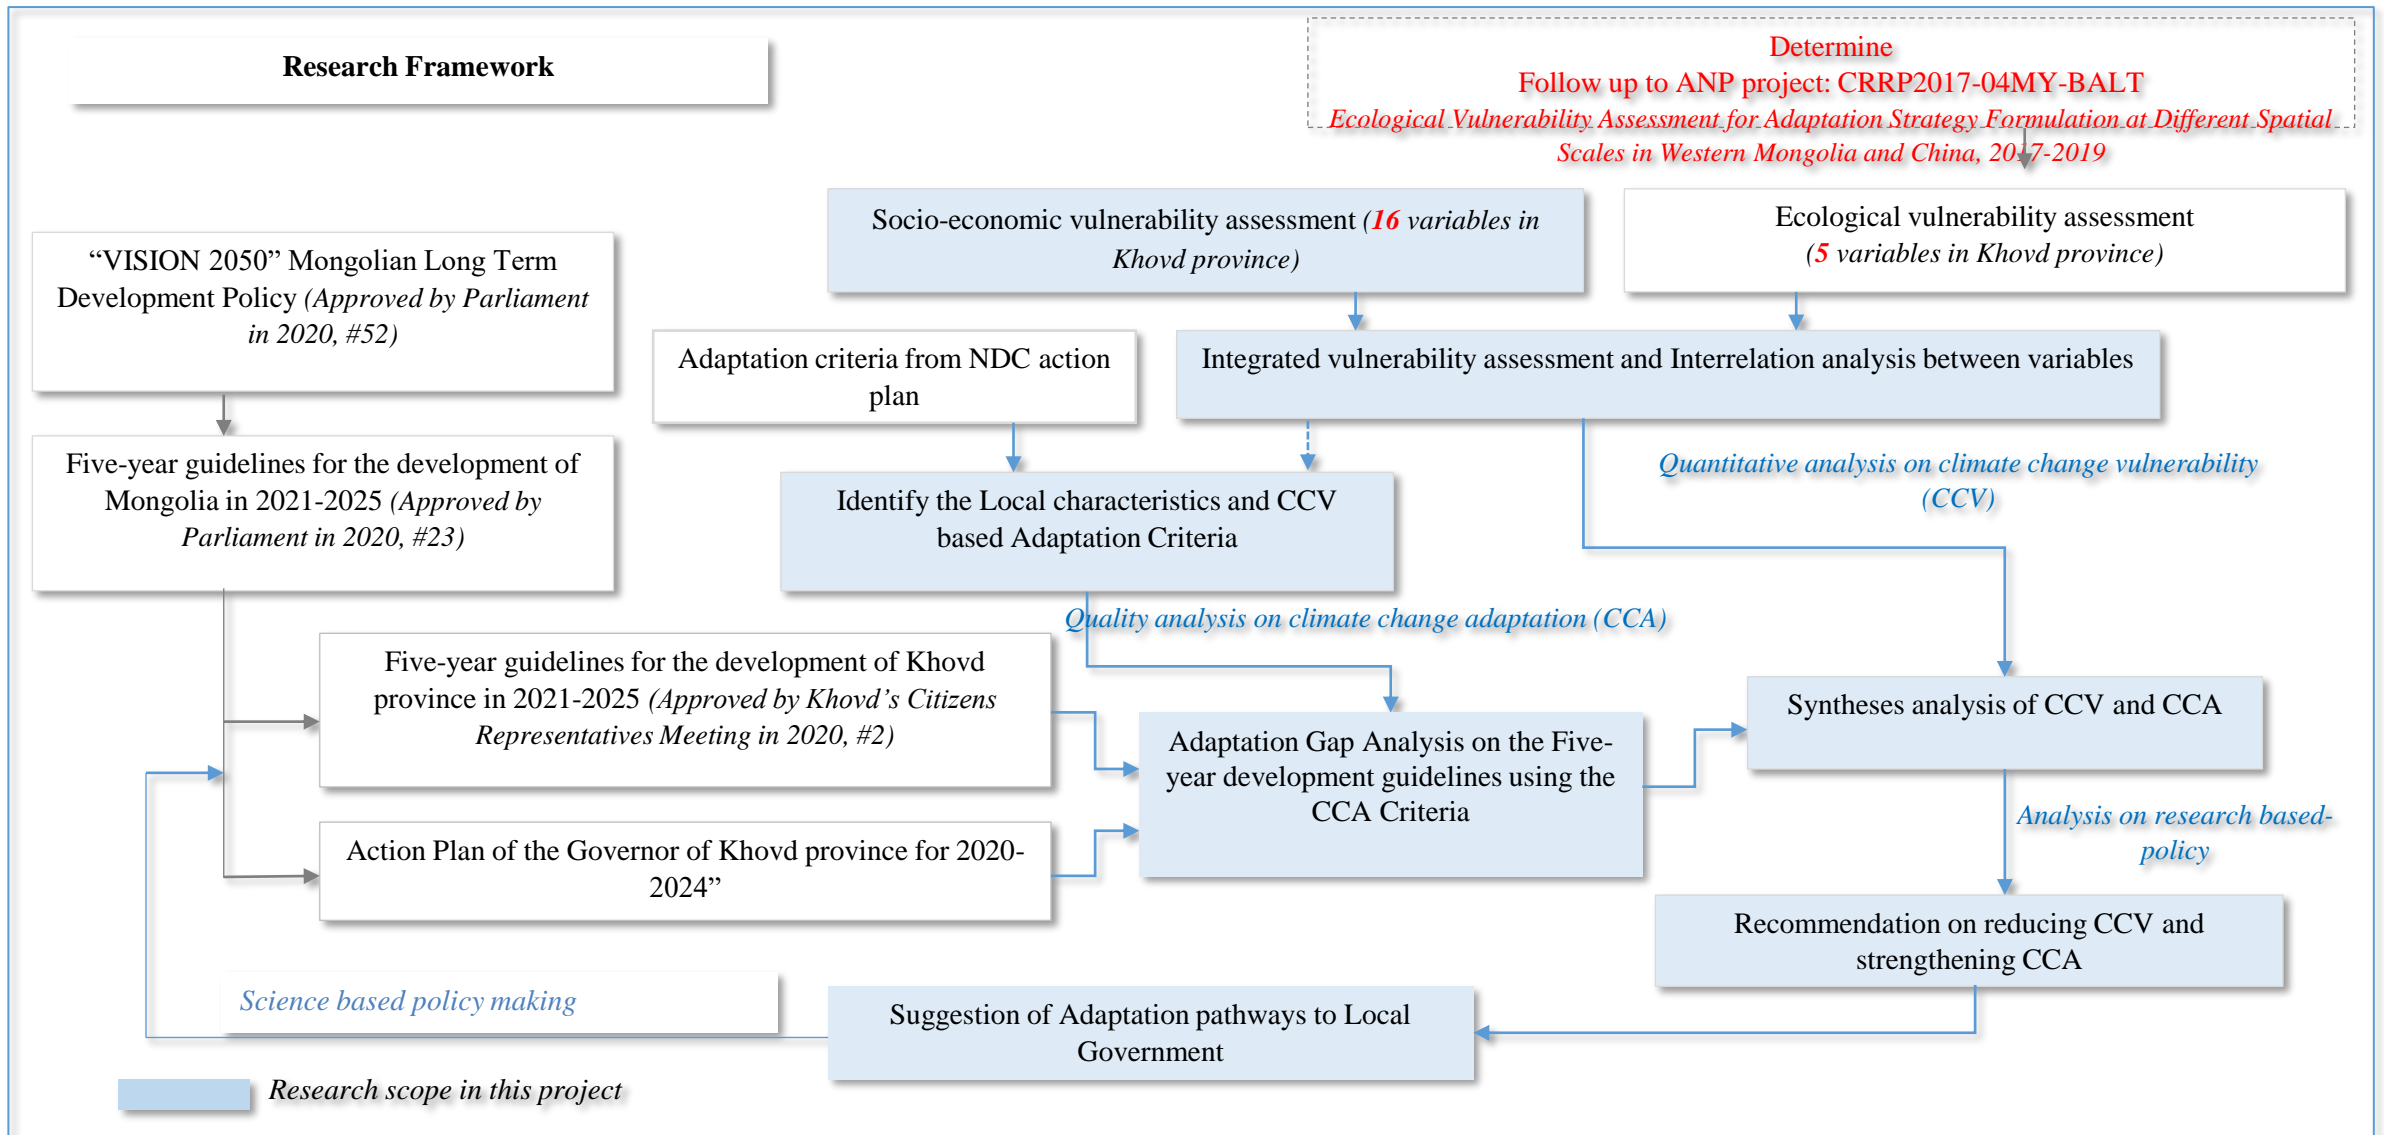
Research Framework

Determine
Follow up to ANP project: CRRP2017-04MY-BALT
Ecological Vulnerability Assessment for Adaptation Strategy Formulation at Different Spatial Scales in Western Mongolia and China, 2017-2019

Socio-economic vulnerability assessment (16 variables in Khovd province)

Ecological vulnerability assessment (5 variables in Khovd province)

“VISION 2050” Mongolian Long Term Development Policy (Approved by Parliament in 2020, #52)

Adaptation criteria from NDC action plan

Integrated vulnerability assessment and Interrelation analysis between variables

Five-year guidelines for the development of Mongolia in 2021-2025 (Approved by Parliament in 2020, #23)

Identify the Local characteristics and CCV based Adaptation Criteria

Quantitative analysis on climate change vulnerability (CCV)

Quality analysis on climate change adaptation (CCA)

Five-year guidelines for the development of Khovd province in 2021-2025 (Approved by Khovd’s Citizens Representatives Meeting in 2020, #2)

Adaptation Gap Analysis on the Five-year development guidelines using the CCA Criteria

Syntheses analysis of CCV and CCA

Action Plan of the Governor of Khovd province for 2020-2024”

Analysis on research based-policy

Recommendation on reducing CCV and strengthening CCA

Science based policy making

Suggestion of Adaptation pathways to Local Government

Research scope in this project